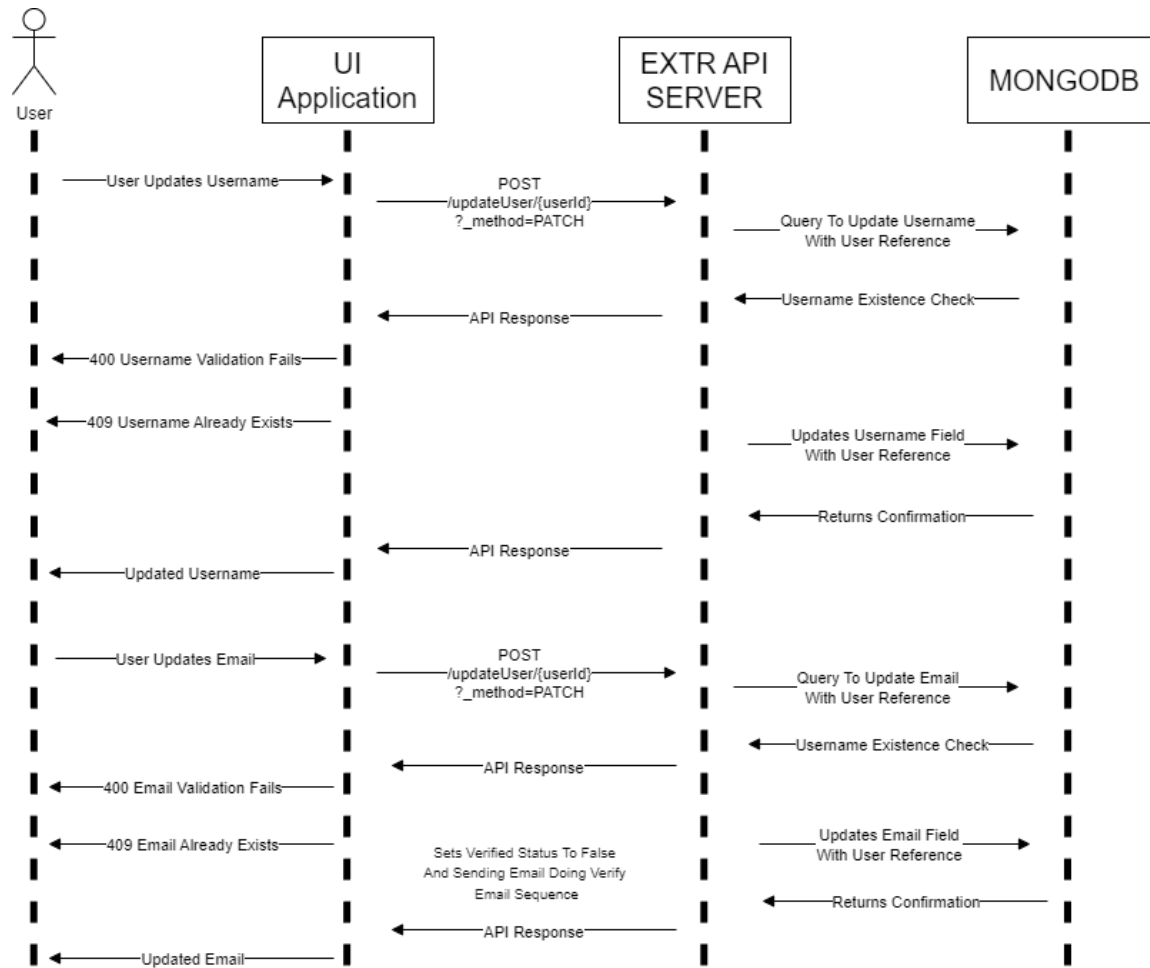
User

UI Application

EXTR API SERVER

MONGODB

User Updates Username

POST /updateUser/{userId} ?_method=PATCH

Query To Update Username With User Reference

Username Existence Check

API Response

400 Username Validation Fails

409 Username Already Exists

Updates Username Field With User Reference

Returns Confirmation

API Response

Updated Username

User Updates Email

POST /updateUser/{userId} ?_method=PATCH

Query To Update Email With User Reference

Username Existence Check

API Response

400 Email Validation Fails

409 Email Already Exists

Sets Verified Status To False And Sending Email Doing Verify Email Sequence

Updates Email Field With User Reference

Returns Confirmation

API Response

Updated Email